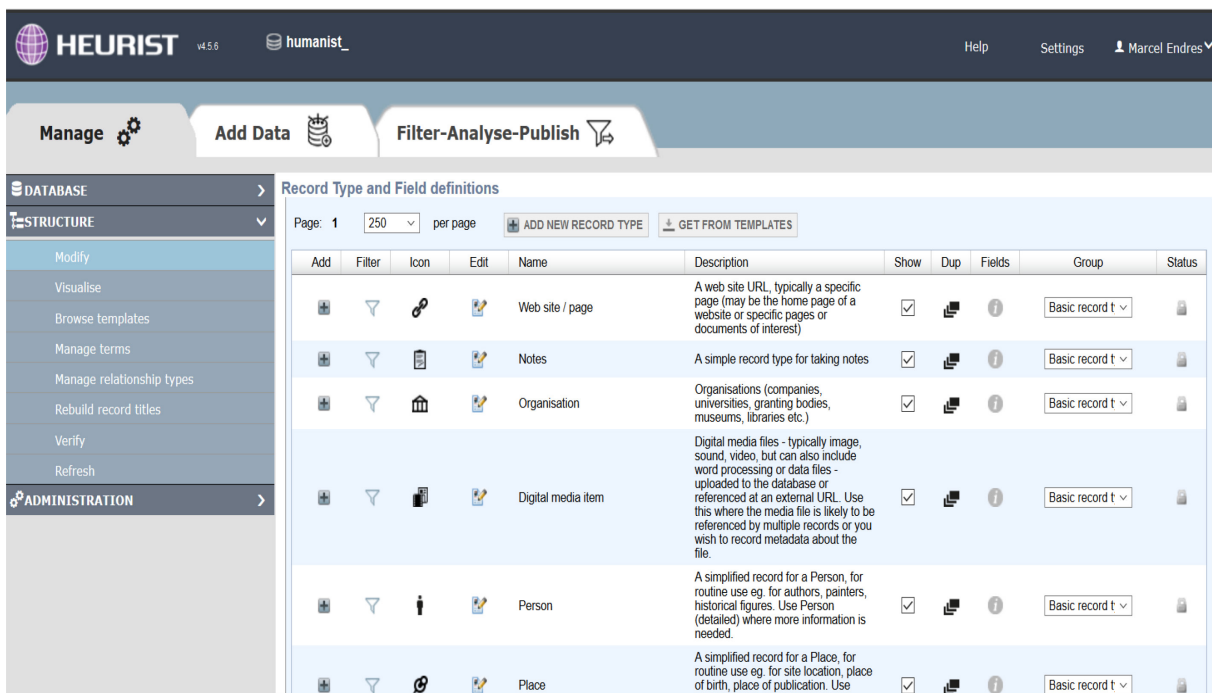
HEURIST v4.5.6 humanist_ Help Settings Marcel Endres

Manage Add Data Filter-Analyse-Publish

DATABASE
STRUCTURE
Modify
Visualise
Browse templates
Manage terms
Manage relationship types
Rebuild record titles
Verify
Refresh
ADMINISTRATION

Record Type and Field definitions

Page: 1 250 per page ADD NEW RECORD TYPE GET FROM TEMPLATES

| Add | Filter | Icon | Edit | Name | Description | Show | Dup | Fields | Group | Status |
|---|---|---|---|---|---|---|---|---|---|---|
| | | | | Web site / page | A web site URL, typically a specific page (may be the home page of a website or specific pages or documents of interest) | | | | Basic record t | |
| | | | | Notes | A simple record type for taking notes | | | | Basic record t | |
| | | | | Organisation | Organisations (companies, universities, granting bodies, museums, libraries etc.) | | | | Basic record t | |
| | | | | Digital media item | Digital media files - typically image, sound, video, but can also include word processing or data files - uploaded to the database or referenced at an external URL. Use this where the media file is likely to be referenced by multiple records or you wish to record metadata about the file. | | | | Basic record t | |
| | | | | Person | A simplified record for a Person, for routine use eg. for authors, painters, historical figures. Use Person (detailed) where more information is needed. | | | | Basic record t | |
| | | | | Place | A simplified record for a Place, for routine use eg. for site location, place of birth, place of publication. Use | | | | Basic record t | |